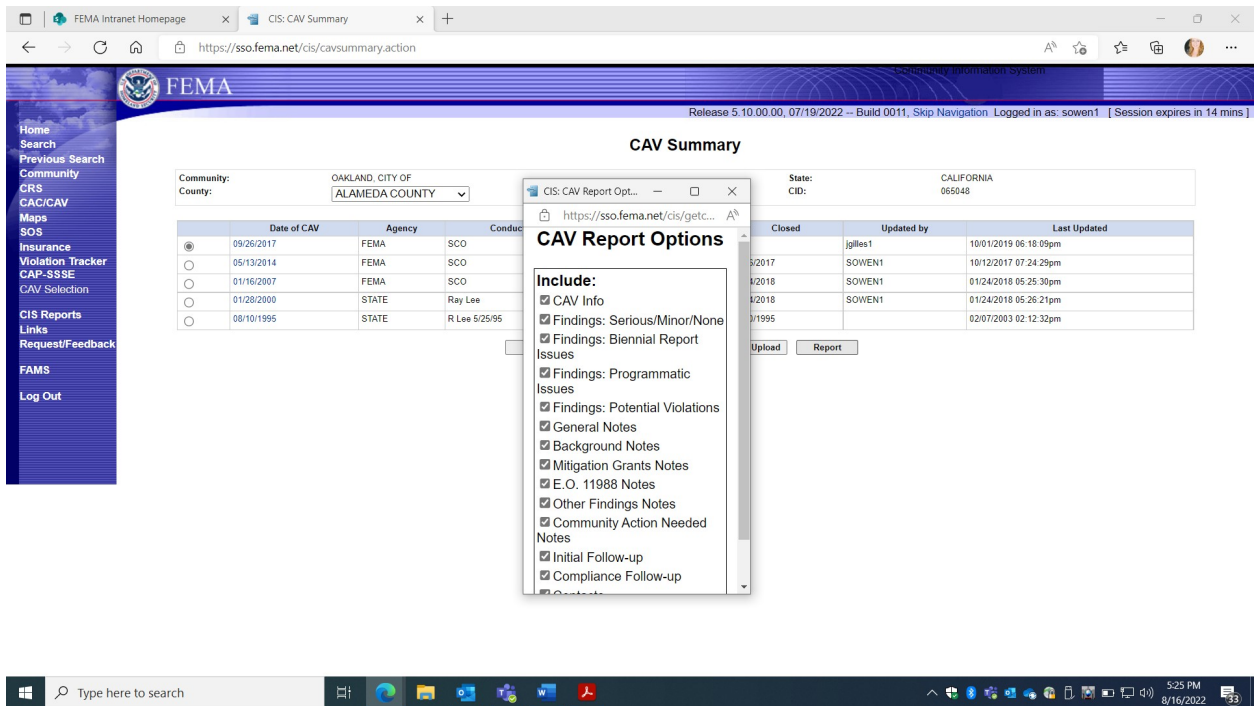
FEMA Intranet Homepage
CIS: CAV Summary
https://sso.fema.net/cis/cavsummary.action

FEMA
Community Information System
Release 5.10.00.00, 07/19/2022 -- Build 0011, Skip Navigation Logged in as: sowen1 [ Session expires in 14 mins ]

Home
Search
Previous Search
Community
CRS
CAC/CAV
Maps
SOS
Insurance
Violation Tracker
CAP-SSSE
CAV Selection
CIS Reports
Links
Request/Feedback
FAMS
Log Out

CAV Summary

Community: OAKLAND, CITY OF
County: ALAMEDA COUNTY
State: CALIFORNIA
CID: 065048

| | Date of CAV | Agency | Conduc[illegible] | Closed | Updated by | Last Updated |
|---|---|---|---|---|---|---|
| ◉ | 09/26/2017 | FEMA | SCO | | jgilles1 | 10/01/2019 06:18:09pm |
| ○ | 05/13/2014 | FEMA | SCO | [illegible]/2017 | SOWEN1 | 10/12/2017 07:24:29pm |
| ○ | 01/16/2007 | FEMA | SCO | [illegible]/2018 | SOWEN1 | 01/24/2018 05:25:30pm |
| ○ | 01/28/2000 | STATE | Ray Lee | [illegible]/2018 | SOWEN1 | 01/24/2018 05:26:21pm |
| ○ | 08/10/1995 | STATE | R Lee 5/25/95 | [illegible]/1995 | | 02/07/2003 02:12:32pm |

Upload Report

CIS: CAV Report Opt...
https://sso.fema.net/cis/getc...
CAV Report Options
Include:
☑ CAV Info
☑ Findings: Serious/Minor/None
☑ Findings: Biennial Report Issues
☑ Findings: Programmatic Issues
☑ Findings: Potential Violations
☑ General Notes
☑ Background Notes
☑ Mitigation Grants Notes
☑ E.O. 11988 Notes
☑ Other Findings Notes
☑ Community Action Needed Notes
☑ Initial Follow-up
☑ Compliance Follow-up
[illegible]

Type here to search
5:25 PM
8/16/2022
33